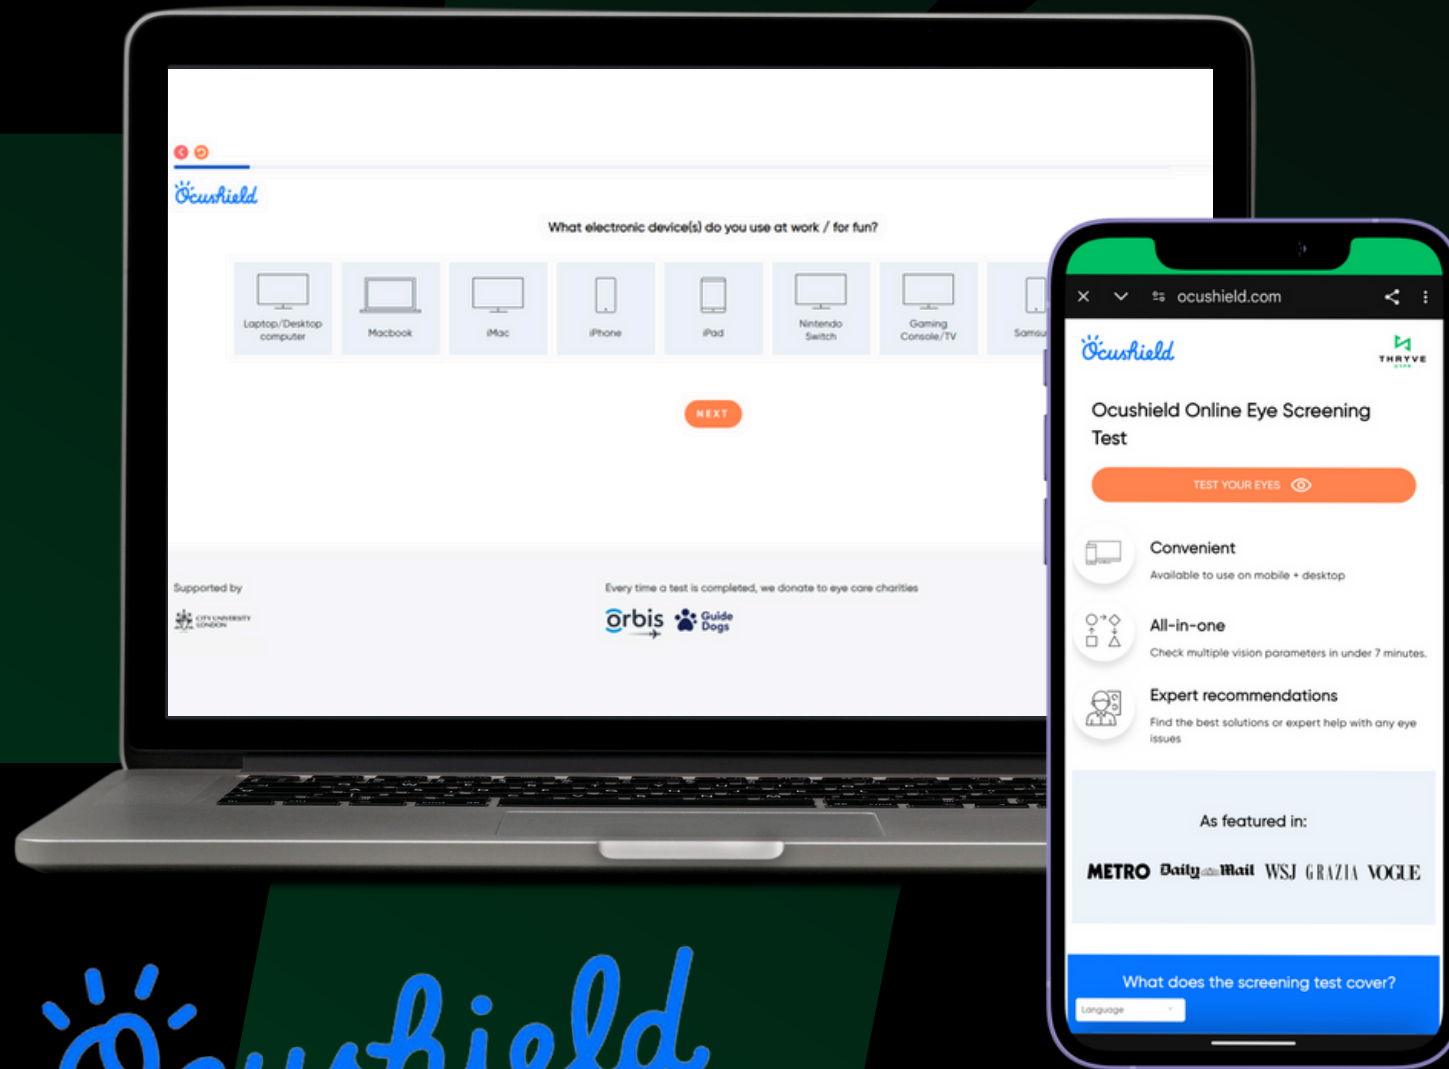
Ocushield

What electronic device(s) do you use at work / for fun?

Laptop/Desktop computer

Macbook

iMac

iPhone

iPad

Nintendo Switch

Gaming Console/TV

Samsu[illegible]

NEXT

Supported by

CITY UNIVERSITY LONDON

Every time a test is completed, we donate to eye care charities

orbis

Guide Dogs

ocushield.com

Ocushield

THRYVE

Ocushield Online Eye Screening Test

TEST YOUR EYES

Convenient

Available to use on mobile + desktop

All-in-one

Check multiple vision parameters in under 7 minutes.

Expert recommendations

Find the best solutions or expert help with any eye issues

As featured in:

METRO Daily Mail WSJ GRAZIA VOGUE

What does the screening test cover?

Language

Ocushield